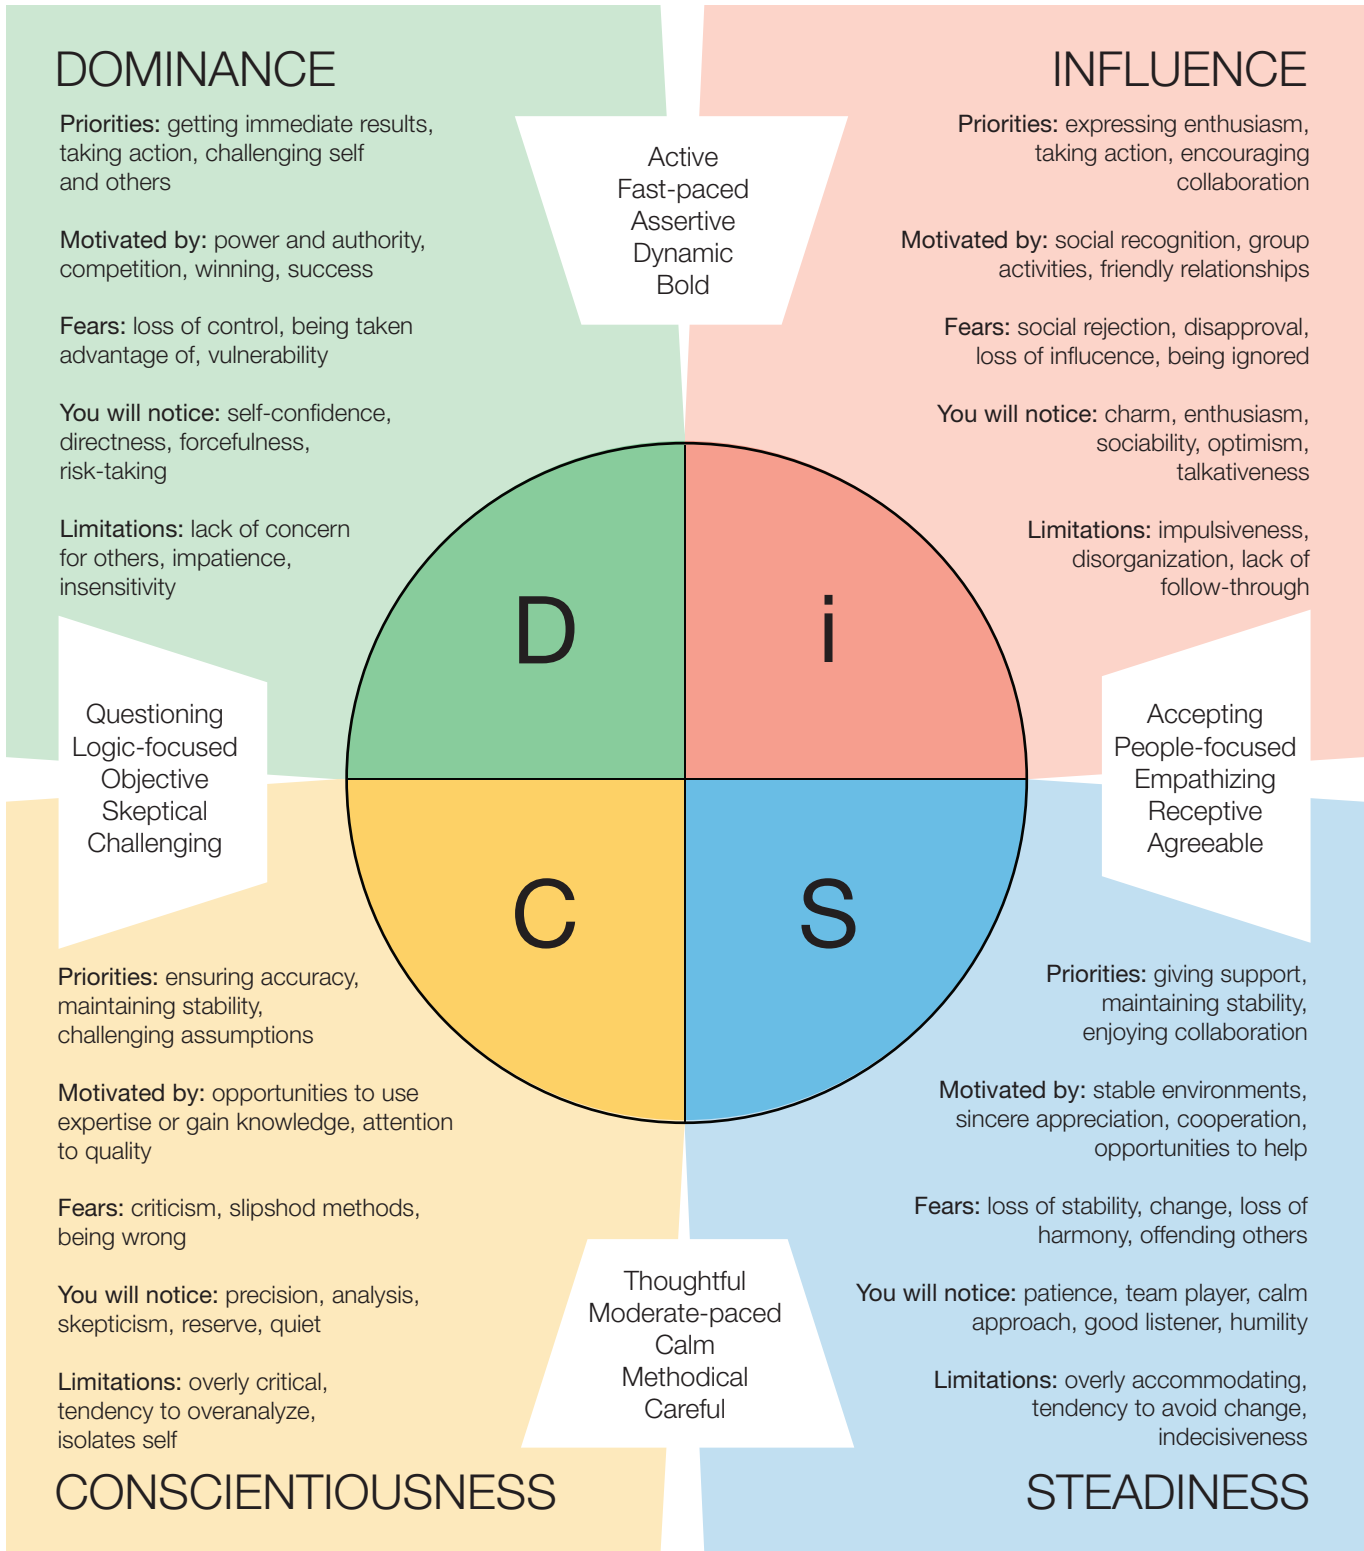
DOMINANCE

Priorities: getting immediate results, taking action, challenging self and others

Motivated by: power and authority, competition, winning, success

Fears: loss of control, being taken advantage of, vulnerability

You will notice: self-confidence, directness, forcefulness, risk-taking

Limitations: lack of concern for others, impatience, insensitivity

Active
Fast-paced
Assertive
Dynamic
Bold

INFLUENCE

Priorities: expressing enthusiasm, taking action, encouraging collaboration

Motivated by: social recognition, group activities, friendly relationships

Fears: social rejection, disapproval, loss of influence, being ignored

You will notice: charm, enthusiasm, sociability, optimism, talkativeness

Limitations: impulsiveness, disorganization, lack of follow-through

Questioning
Logic-focused
Objective
Skeptical
Challenging

D

i

C

S

Accepting
People-focused
Empathizing
Receptive
Agreeable

Priorities: ensuring accuracy, maintaining stability, challenging assumptions

Motivated by: opportunities to use expertise or gain knowledge, attention to quality

Fears: criticism, slipshod methods, being wrong

You will notice: precision, analysis, skepticism, reserve, quiet

Limitations: overly critical, tendency to overanalyze, isolates self

Priorities: giving support, maintaining stability, enjoying collaboration

Motivated by: stable environments, sincere appreciation, cooperation, opportunities to help

Fears: loss of stability, change, loss of harmony, offending others

You will notice: patience, team player, calm approach, good listener, humility

Limitations: overly accommodating, tendency to avoid change, indecisiveness

Thoughtful
Moderate-paced
Calm
Methodical
Careful

CONSCIENTIOUSNESS

STEADINESS